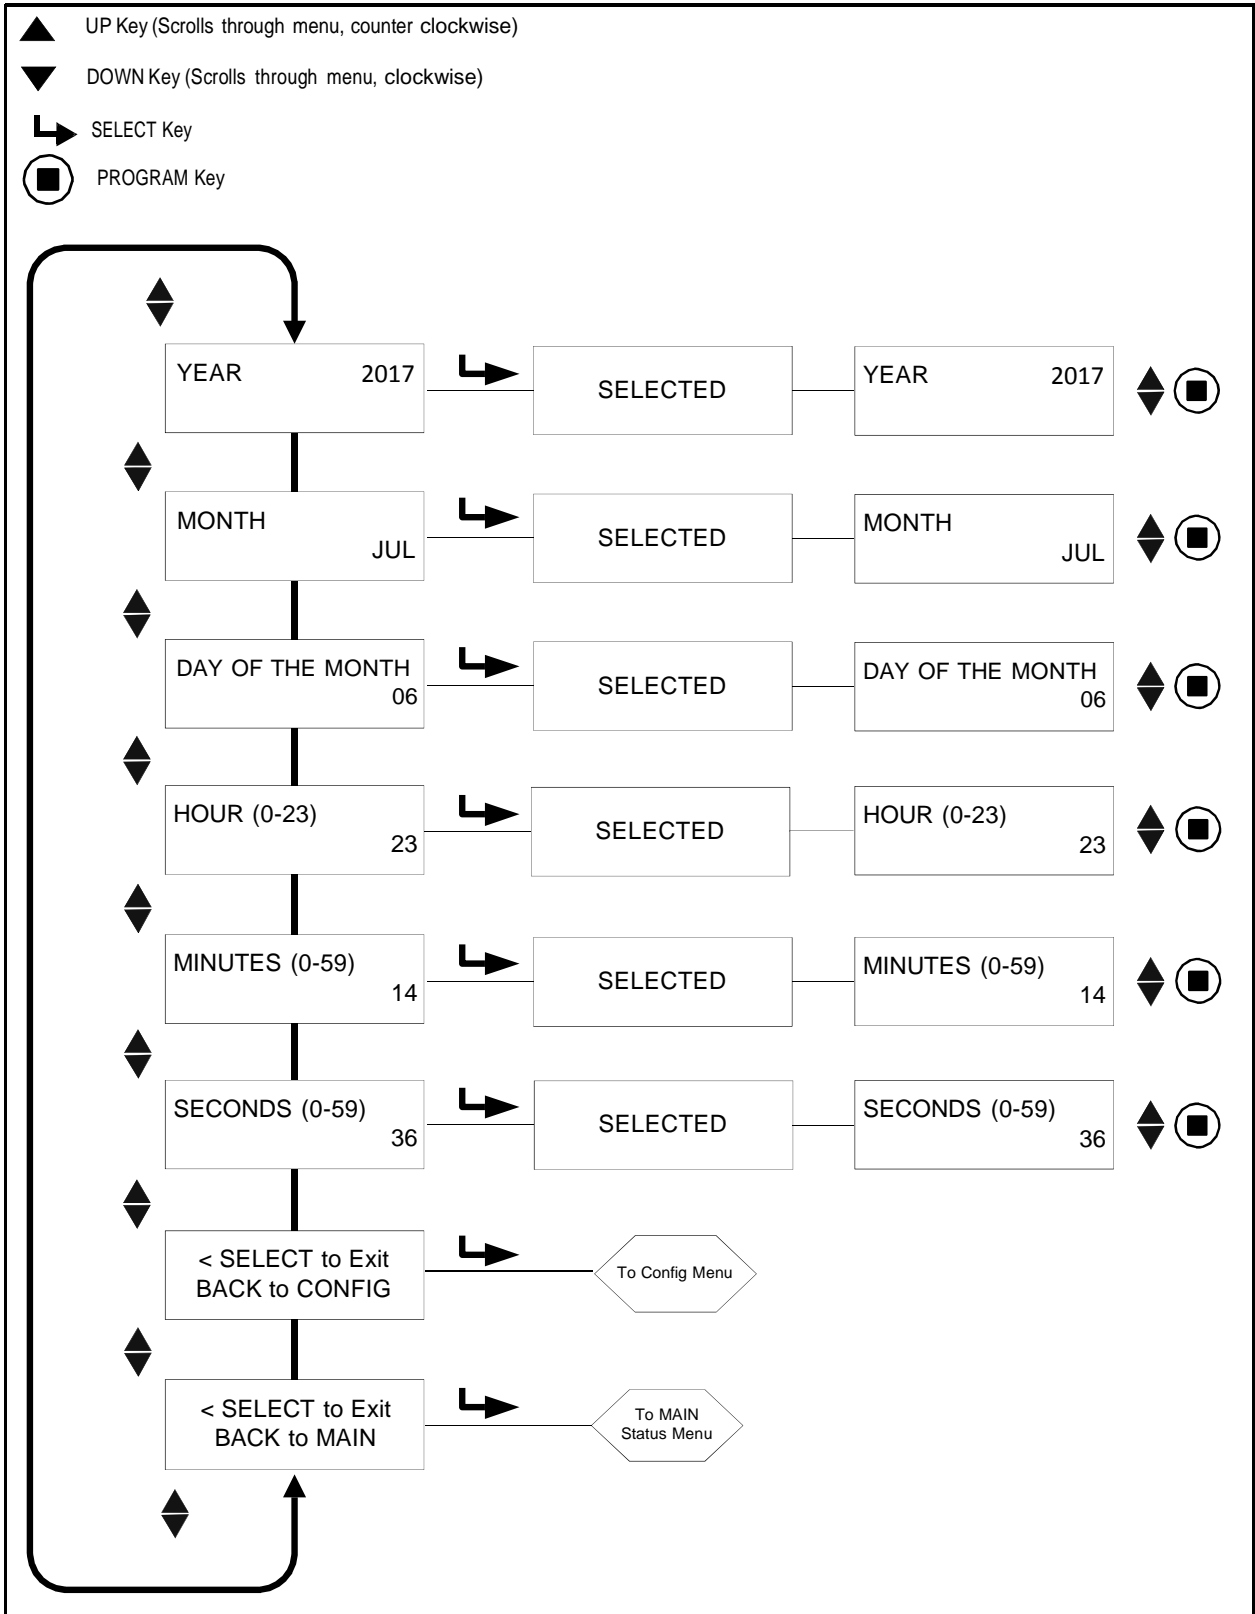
UP Key (Scrolls through menu, counter clockwise)

DOWN Key (Scrolls through menu, clockwise)

SELECT Key

PROGRAM Key

YEAR 2017

SELECTED

YEAR 2017

MONTH JUL

SELECTED

MONTH JUL

DAY OF THE MONTH 06

SELECTED

DAY OF THE MONTH 06

HOUR (0-23) 23

SELECTED

HOUR (0-23) 23

MINUTES (0-59) 14

SELECTED

MINUTES (0-59) 14

SECONDS (0-59) 36

SELECTED

SECONDS (0-59) 36

< SELECT to Exit BACK to CONFIG

To Config Menu

< SELECT to Exit BACK to MAIN

To MAIN Status Menu